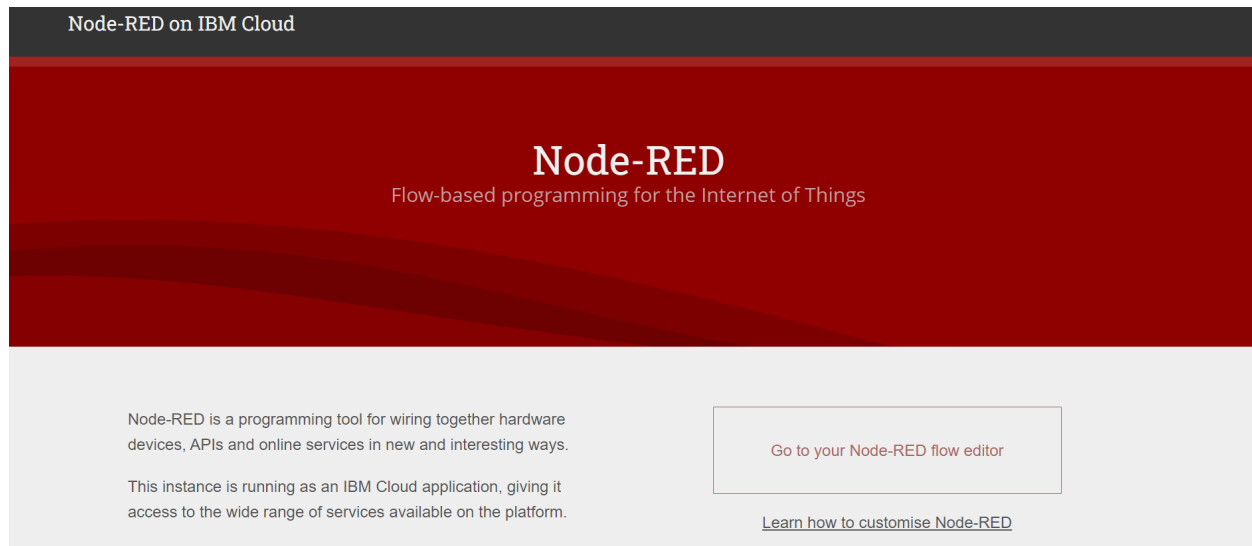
Node-RED on IBM Cloud

Node-RED

Flow-based programming for the Internet of Things

Node-RED is a programming tool for wiring together hardware devices, APIs and online services in new and interesting ways.

This instance is running as an IBM Cloud application, giving it access to the wide range of services available on the platform.

Go to your Node-RED flow editor

Learn how to customise Node-RED